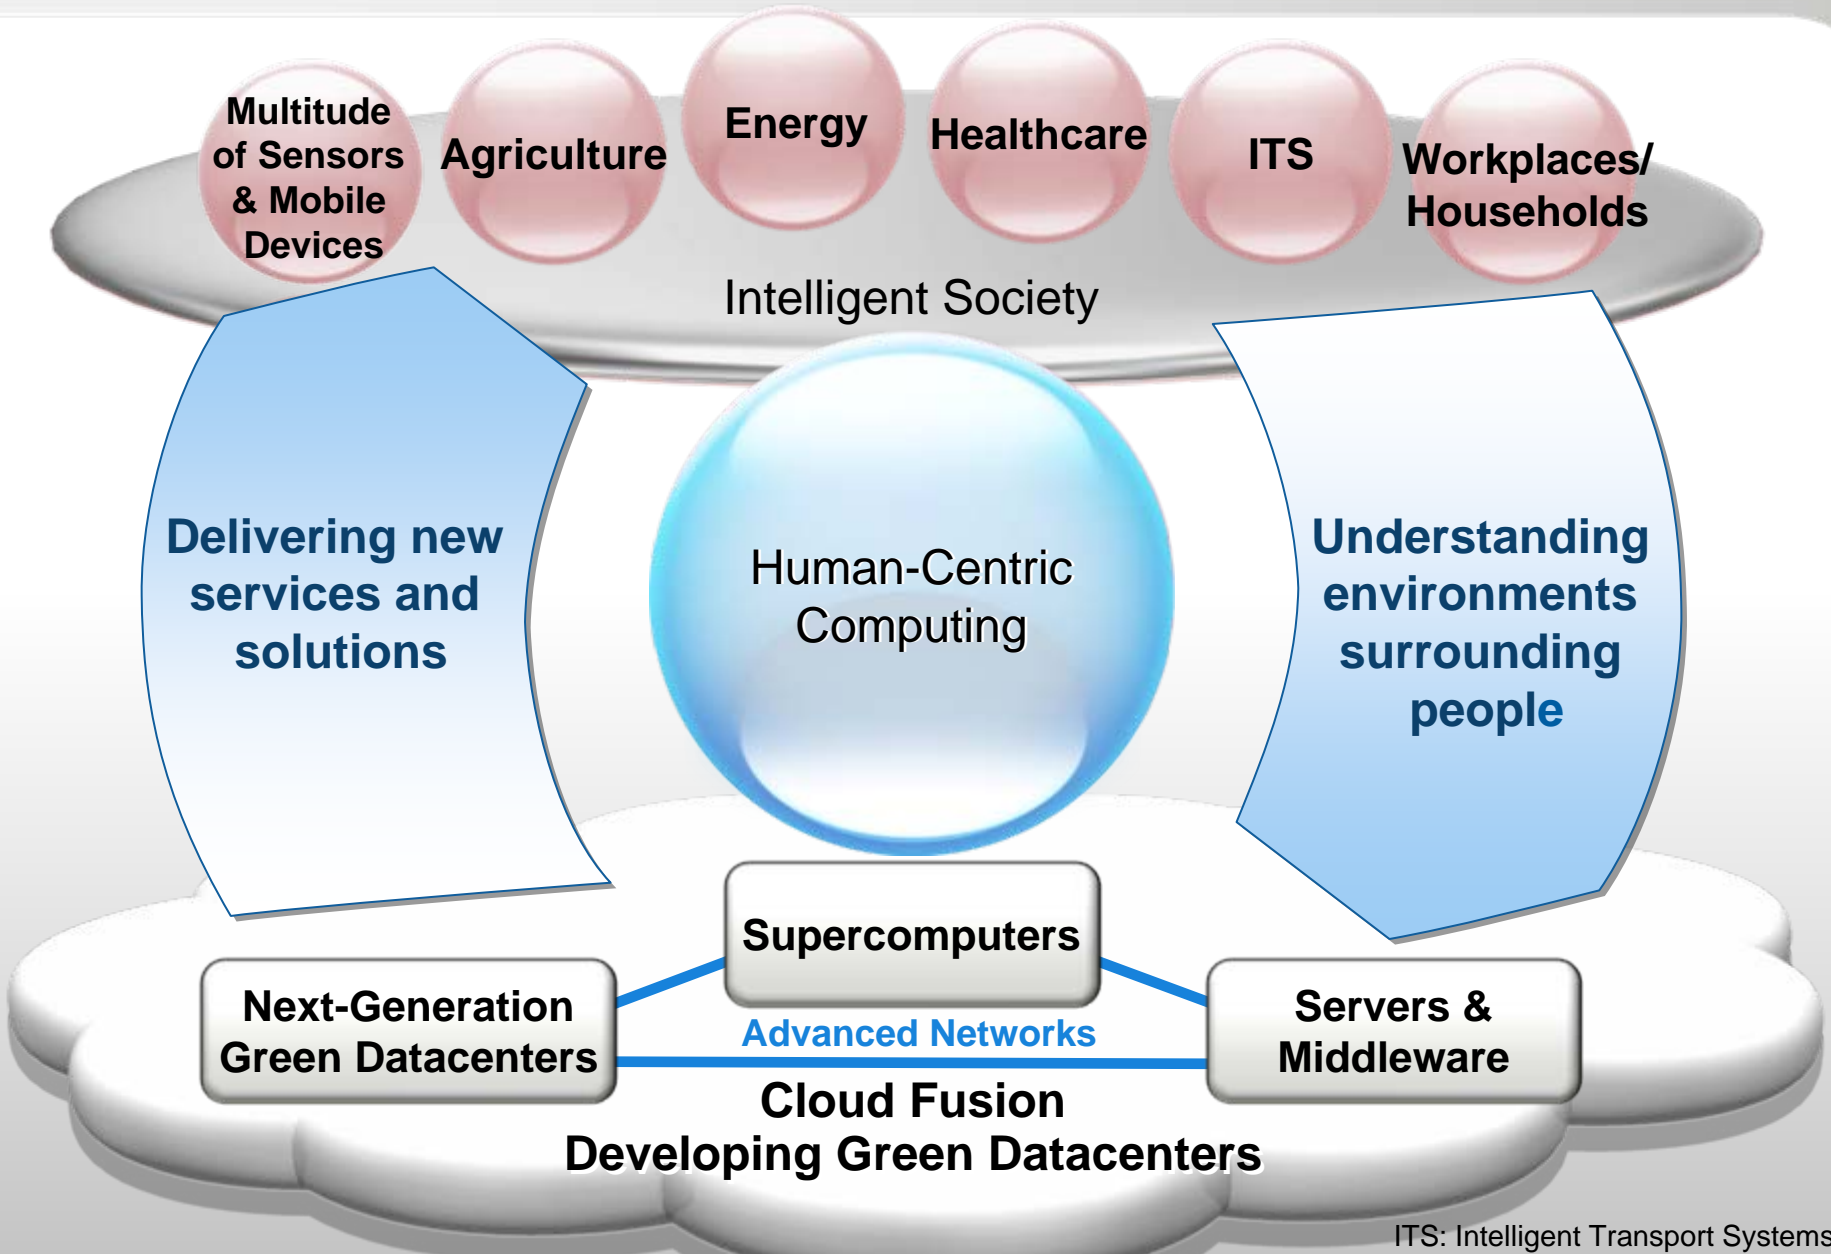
Multitude of Sensors & Mobile Devices

Agriculture

Energy

Healthcare

ITS

Workplaces/ Households

Intelligent Society

Delivering new services and solutions

Human-Centric Computing

Understanding environments surrounding people

Supercomputers

Next-Generation Green Datacenters

Advanced Networks

Servers & Middleware

Cloud Fusion
Developing Green Datacenters

ITS: Intelligent Transport Systems